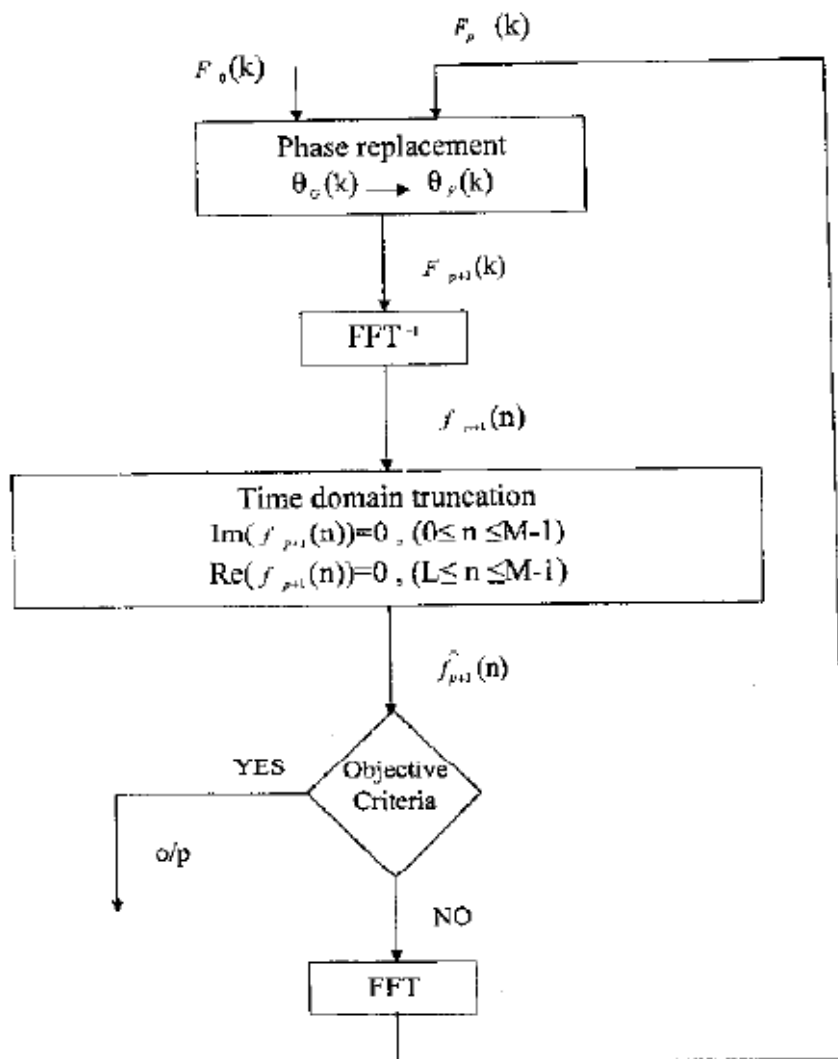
$F_p$ (k)

$F_0$(k)

Phase replacement
$\theta_G$(k) $\rightarrow$ $\theta_p$(k)

$F_{p+1}$(k)

FFT$^{-1}$

$f_{p+1}$(n)

Time domain truncation
Im($f_{p+1}$(n))=0 , (0≤ n ≤M-1)
Re($f_{p+1}$(n))=0 , (L≤ n ≤M-i)

$\hat{f}_{p+1}$(n)

YES

Objective Criteria

o/p

NO

FFT